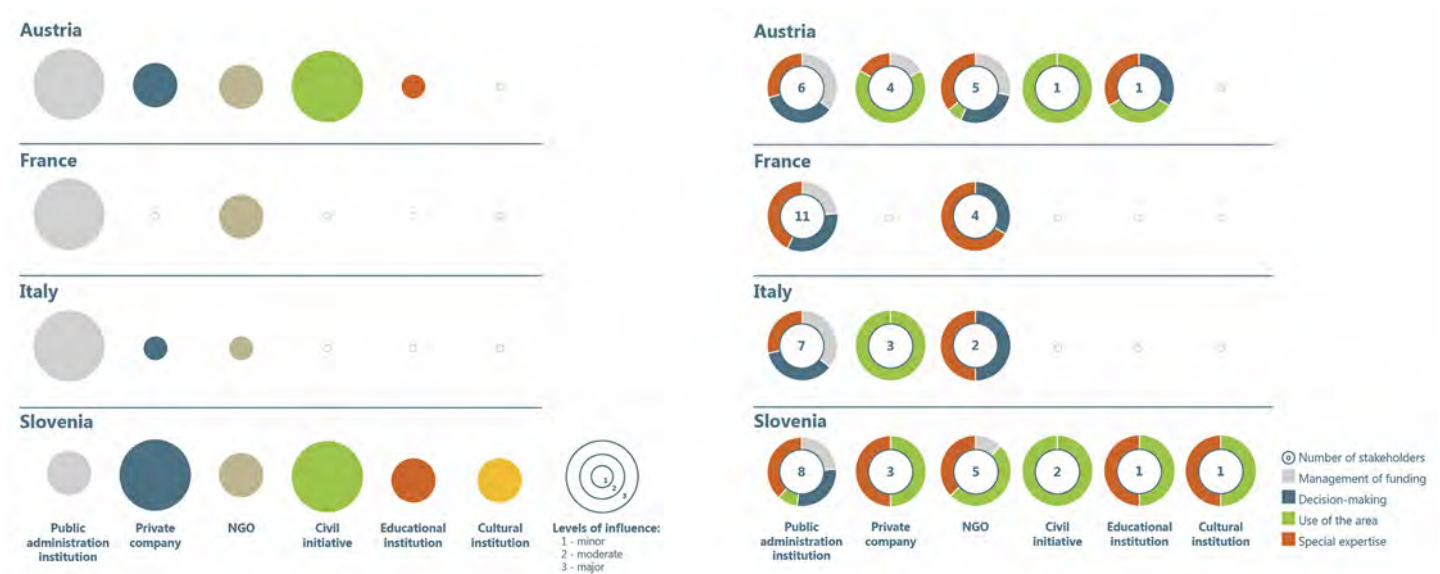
Austria

France

Italy

Slovenia

1 2 3

Public administration institution

Private company

NGO

Civil initiative

Educational institution

Cultural institution

Levels of influence:
1 - minor
2 - moderate
3 - major

Austria

6 4 5 1 1

France

11 4

Italy

7 3 2

Slovenia

8 3 5 2 1 1

Public administration institution

Private company

NGO

Civil initiative

Educational institution

Cultural institution

0 Number of stakeholders
Management of funding
Decision-making
Use of the area
Special expertise